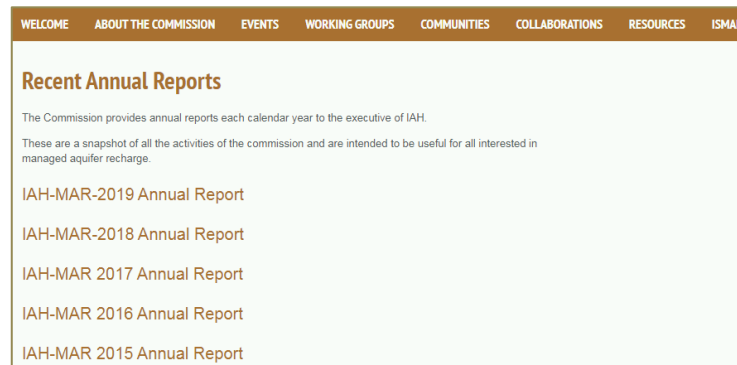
WELCOME ABOUT THE COMMISSION EVENTS WORKING GROUPS COMMUNITIES COLLABORATIONS RESOURCES ISMA

Recent Annual Reports

The Commission provides annual reports each calendar year to the executive of IAH.

These are a snapshot of all the activities of the commission and are intended to be useful for all interested in managed aquifer recharge.

IAH-MAR-2019 Annual Report

IAH-MAR-2018 Annual Report

IAH-MAR 2017 Annual Report

IAH-MAR 2016 Annual Report

IAH-MAR 2015 Annual Report